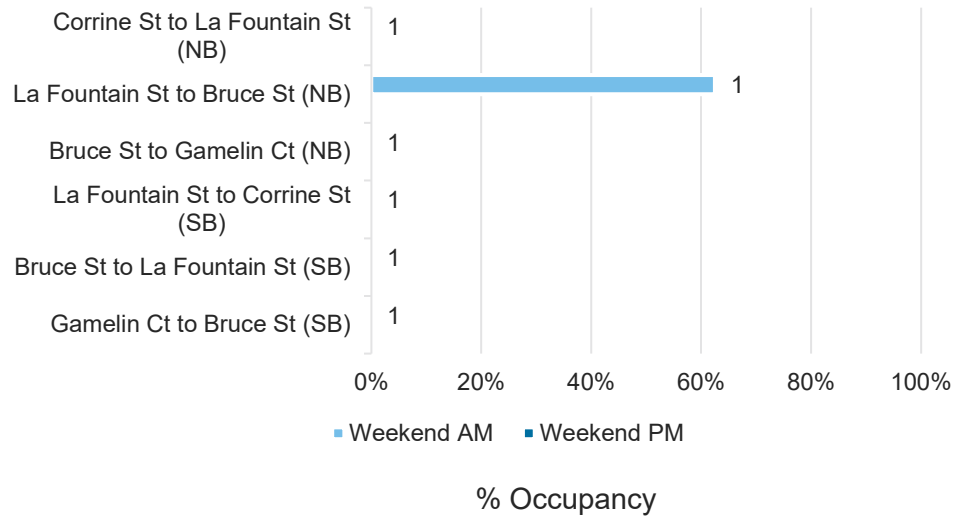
Corrine St to La Fountain St (NB)
La Fountain St to Bruce St (NB)
Bruce St to Gamelin Ct (NB)
La Fountain St to Corrine St (SB)
Bruce St to La Fountain St (SB)
Gamelin Ct to Bruce St (SB)

1
1
1
1
1
1

0%
20%
40%
60%
80%
100%

Weekend AM
Weekend PM

% Occupancy